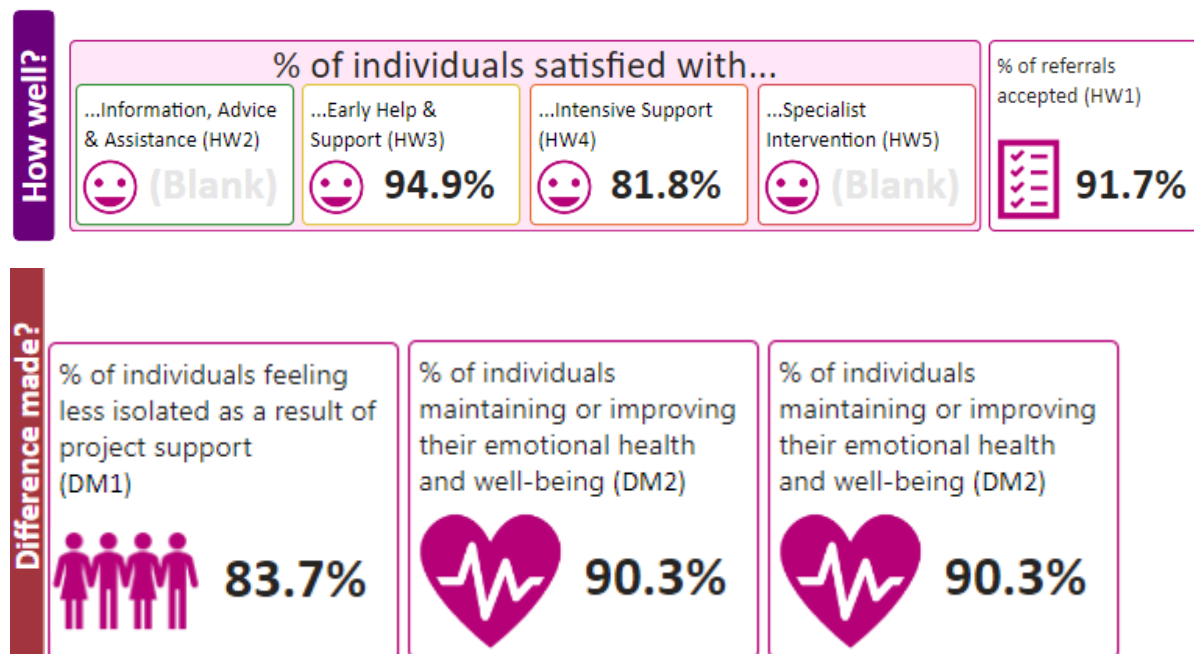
How well?

% of individuals satisfied with...

...Information, Advice & Assistance (HW2)
(Blank)

...Early Help & Support (HW3)
94.9%

...Intensive Support (HW4)
81.8%

...Specialist Intervention (HW5)
(Blank)

% of referrals accepted (HW1)
91.7%

Difference made?

% of individuals feeling less isolated as a result of project support (DM1)
83.7%

% of individuals maintaining or improving their emotional health and well-being (DM2)
90.3%

% of individuals maintaining or improving their emotional health and well-being (DM2)
90.3%